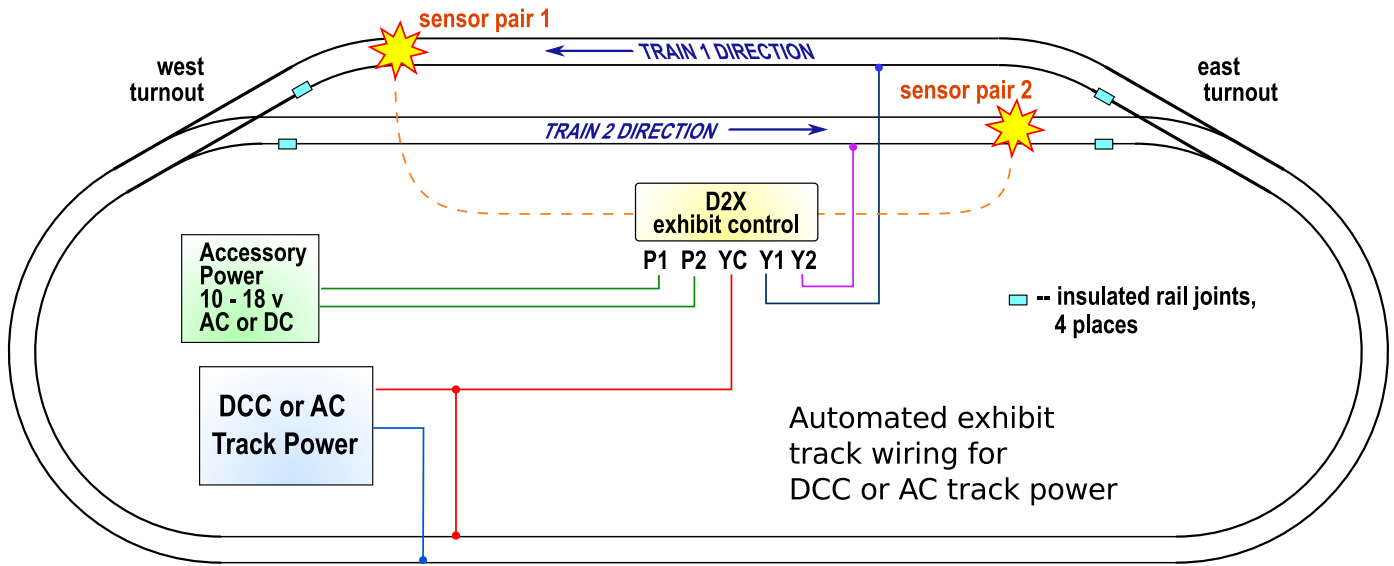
sensor pair 1

TRAIN 1 DIRECTION

west turnout

east turnout

sensor pair 2

TRAIN 2 DIRECTION

D2X exhibit control

P1 P2 YC Y1 Y2

Accessory Power 10 - 18 v AC or DC

-- insulated rail joints, 4 places

DCC or AC Track Power

Automated exhibit track wiring for DCC or AC track power